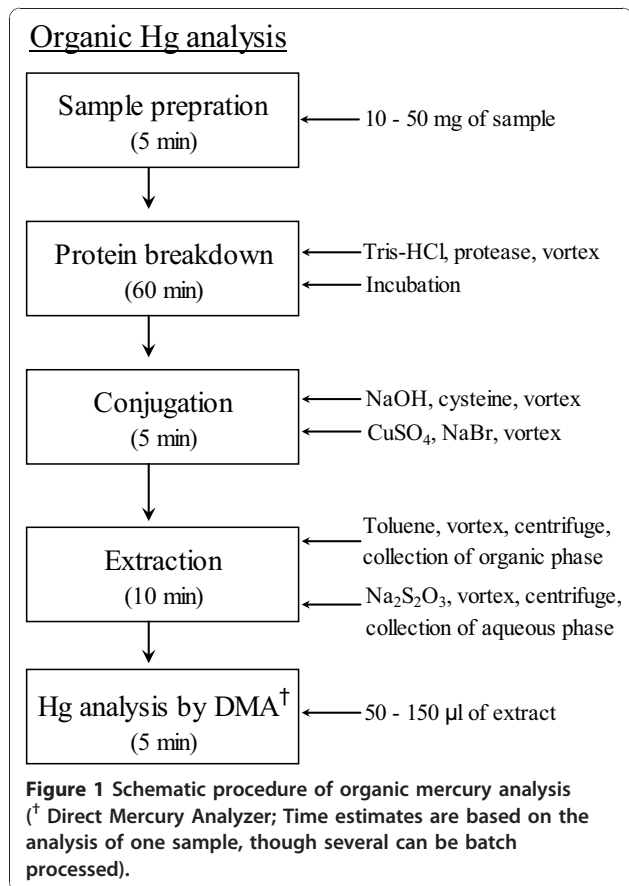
Organic Hg analysis

Sample prepration
(5 min)

10 - 50 mg of sample

Protein breakdown
(60 min)

Tris-HCl, protease, vortex

Incubation

Conjugation
(5 min)

NaOH, cysteine, vortex

$CuSO_4$, NaBr, vortex

Extraction
(10 min)

Toluene, vortex, centrifuge, collection of organic phase

$Na_2S_2O_3$, vortex, centrifuge, collection of aqueous phase

Hg analysis by DMA$^\dagger$
(5 min)

50 - 150 µl of extract

Figure 1 Schematic procedure of organic mercury analysis ($^\dagger$ Direct Mercury Analyzer; Time estimates are based on the analysis of one sample, though several can be batch processed).